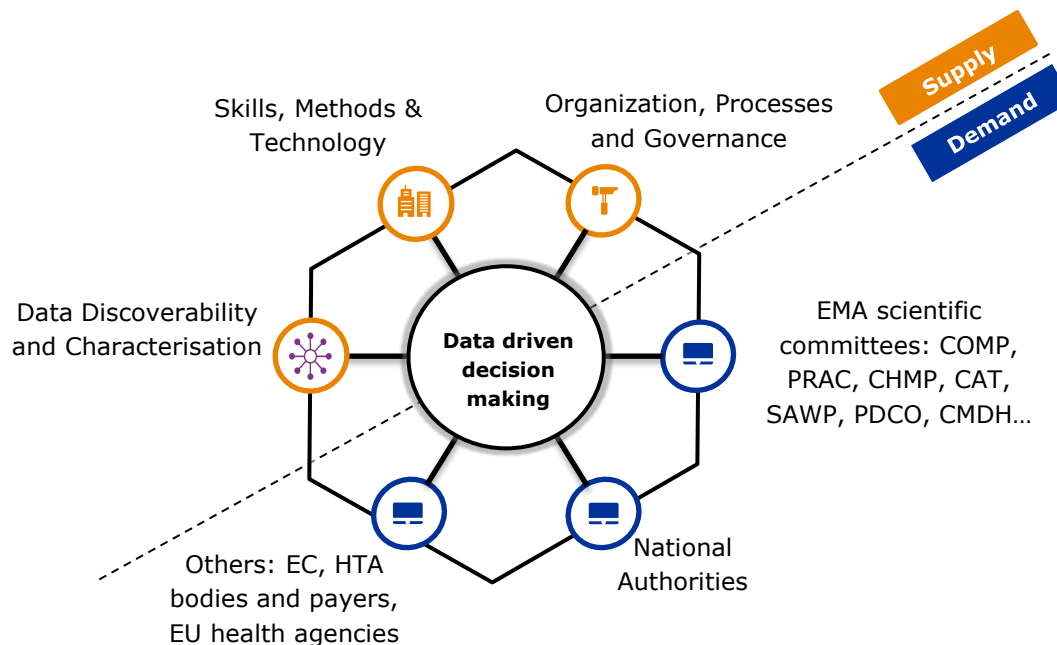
Supply

Demand

Skills, Methods & Technology

Organization, Processes and Governance

Data Discoverability and Characterisation

Data driven decision making

EMA scientific committees: COMP, PRAC, CHMP, CAT, SAWP, PDCO, CMDH…

Others: EC, HTA bodies and payers, EU health agencies

National Authorities